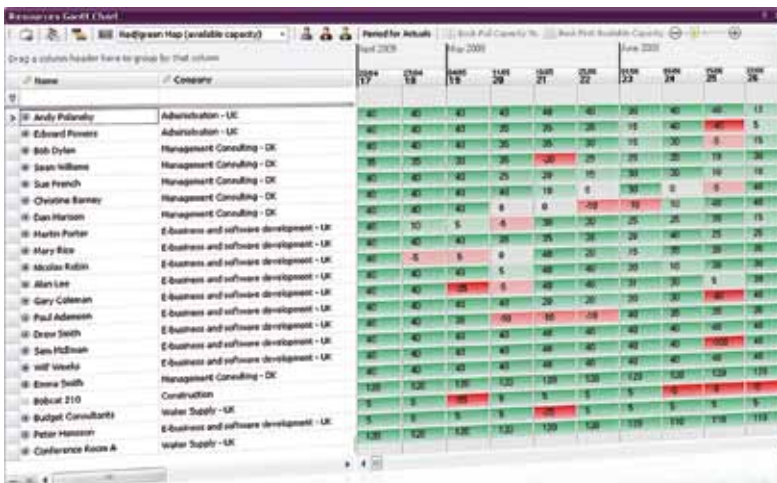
Resources Gantt Chart

Red/green Map (available capacity)

Period for Actuals

Book Full Capacity %

Book First Available Capacity

Drag a column header here to group by that column

| Name | Company |
|---|---|
| Andy Polansky | Administration - UK |
| Edward Powers | Administration - UK |
| Bob Dylan | Management Consulting - DK |
| Sean Williams | Management Consulting - DK |
| Sue French | Management Consulting - DK |
| Christine Barney | Management Consulting - DK |
| Dan Hanson | Management Consulting - DK |
| Martin Porter | E-business and software development - UK |
| Mary Rice | E-business and software development - UK |
| Nicolas Robin | E-business and software development - UK |
| Alan Lee | E-business and software development - UK |
| Gary Coleman | E-business and software development - UK |
| Paul Adamson | E-business and software development - UK |
| Drew Smith | E-business and software development - UK |
| Sam McEwan | E-business and software development - UK |
| Will Weeks | E-business and software development - UK |
| Emma Smith | Management Consulting - DK |
| Bobcat 210 | Construction |
| Budget Consultants | Water Supply - UK |
| Peter Hansson | E-business and software development - UK |
| Conference Room A | Water Supply - UK |

April 2009 May 2009 June 2009

17 18 19 20 21 22 23 24 25 26

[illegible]